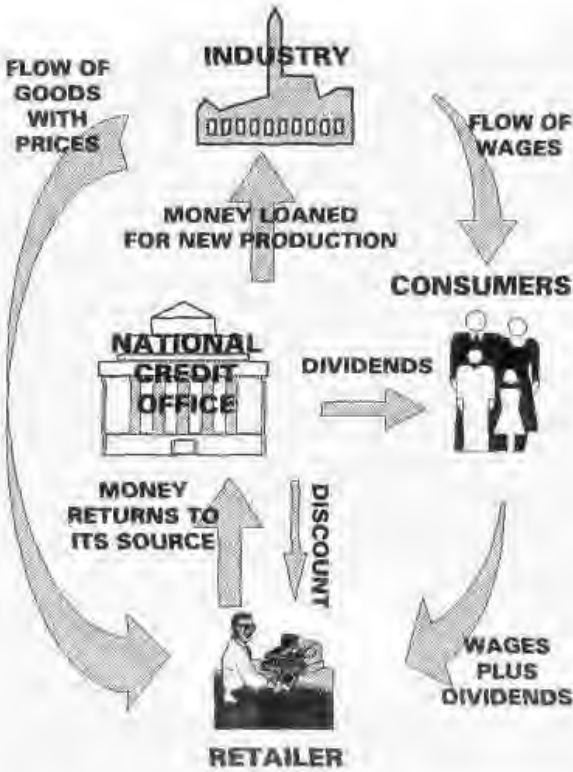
FLOW OF GOODS WITH PRICES

INDUSTRY

FLOW OF WAGES

MONEY LOANED FOR NEW PRODUCTION

CONSUMERS

NATIONAL CREDIT OFFICE

DIVIDENDS

MONEY RETURNS TO ITS SOURCE

DISCOUNT

WAGES PLUS DIVIDENDS

RETAILER